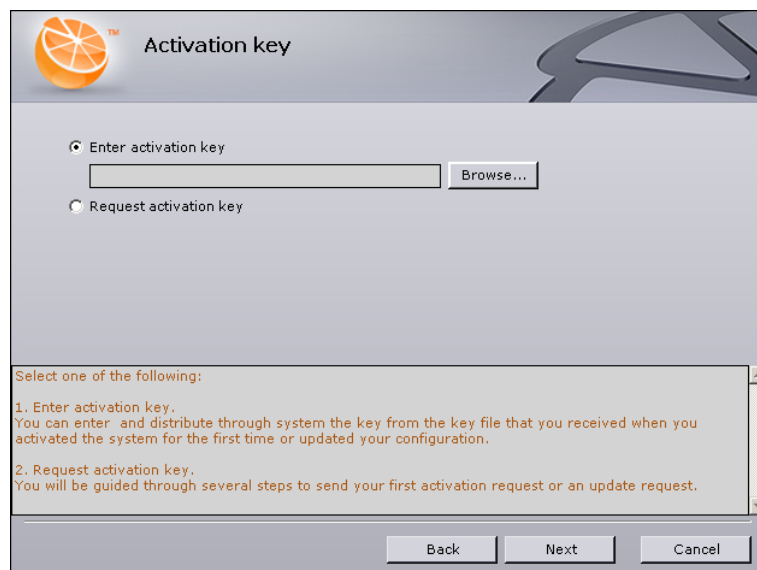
TM

Activation key

Enter activation key

Browse...

Request activation key

Select one of the following:

1. Enter activation key.
You can enter  and distribute through system the key from the key file that you received when you activated the system for the first time or updated your configuration.

2. Request activation key.
You will be guided through several steps to send your first activation request or an update request.

Back

Next

Cancel